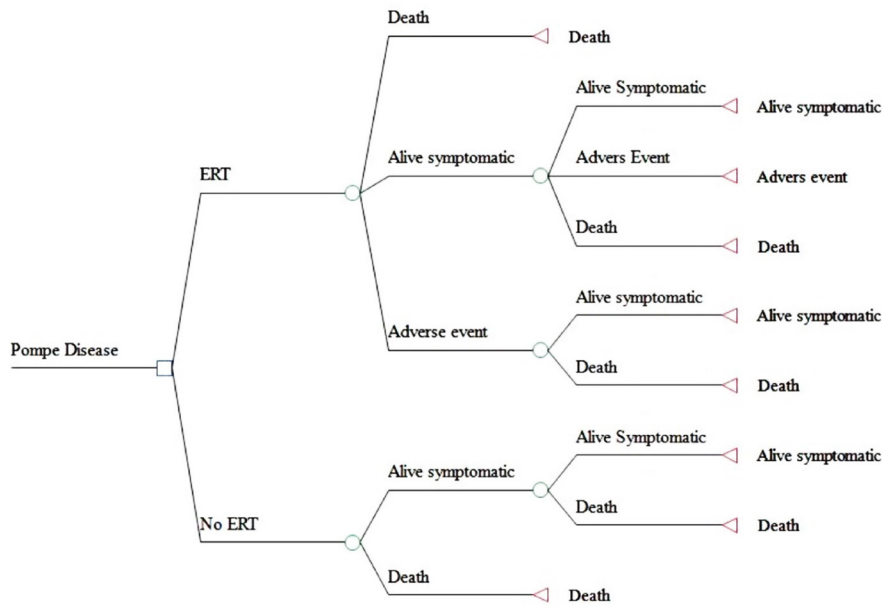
Pompe Disease

ERT

Death

Death

Alive symptomatic

Alive Symptomatic

Alive symptomatic

Advers Event

Advers event

Death

Death

Adverse event

Alive symptomatic

Alive symptomatic

Death

Death

No ERT

Alive symptomatic

Alive Symptomatic

Alive symptomatic

Death

Death

Death

Death